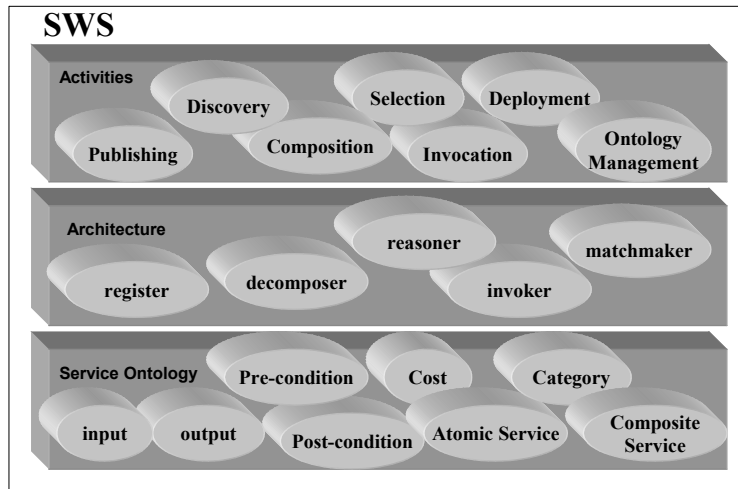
SWS

Activities

Discovery

Selection

Deployment

Publishing

Composition

Invocation

Ontology Management

Architecture

reasoner

matchmaker

register

decomposer

invoker

Service Ontology

Pre-condition

Cost

Category

input

output

Post-condition

Atomic Service

Composite Service